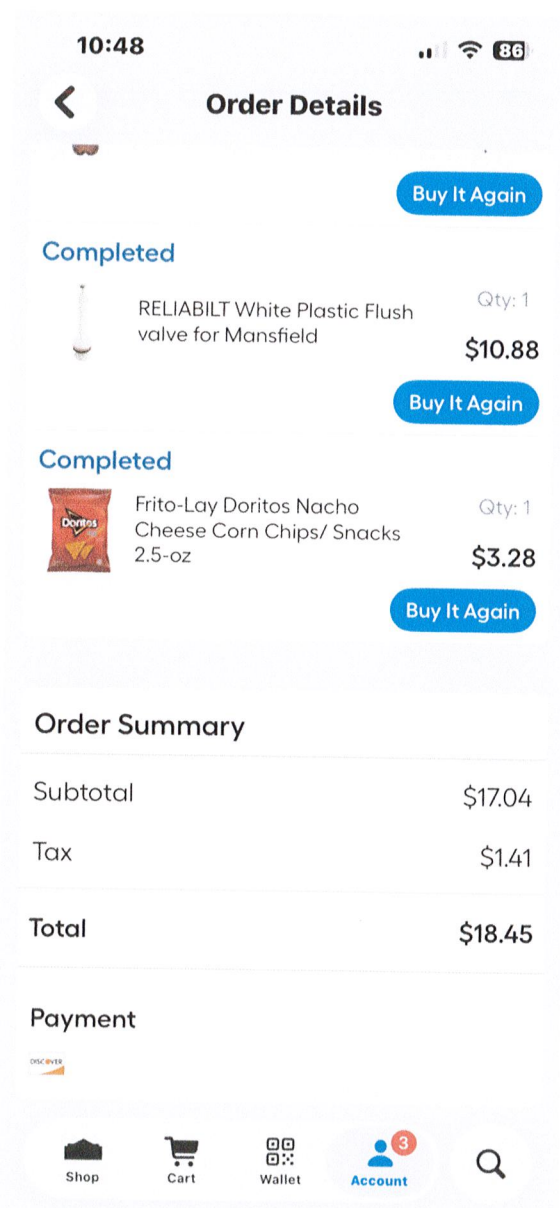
10:48

86

Order Details

Buy It Again

Completed

RELIABILT White Plastic Flush valve for Mansfield

Qty: 1

$10.88

Buy It Again

Completed

Doritos

Frito-Lay Doritos Nacho Cheese Corn Chips/ Snacks 2.5-oz

Qty: 1

$3.28

Buy It Again

Order Summary

Subtotal $17.04

Tax $1.41

Total $18.45

Payment

DISCOVER

Shop Cart Wallet 3 Account